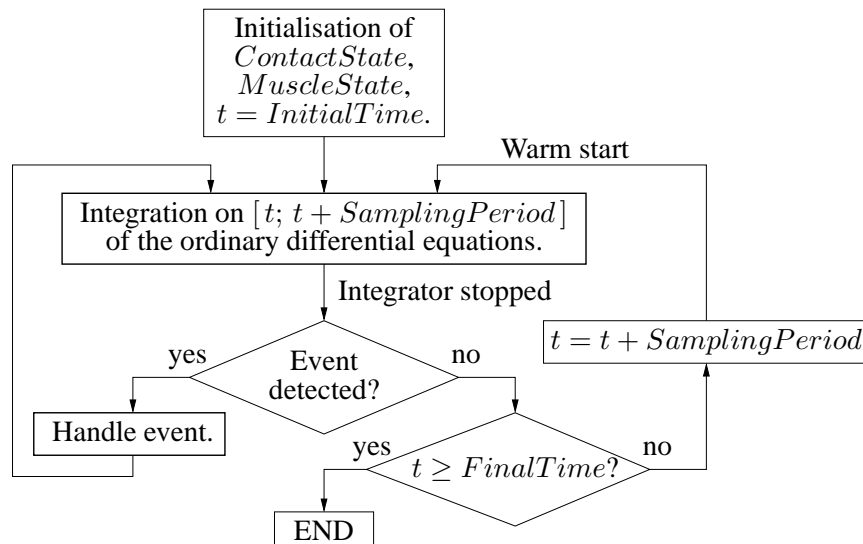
Initialisation of $ContactState$, $MuscleState$, $t = InitialTime$.

Warm start

Integration on $[\,t;\, t + SamplingPeriod\,]$ of the ordinary differential equations.

Integrator stopped

yes

Event detected?

no

$t = t + SamplingPeriod$

Handle event.

yes

$t \geq FinalTime?$

no

END